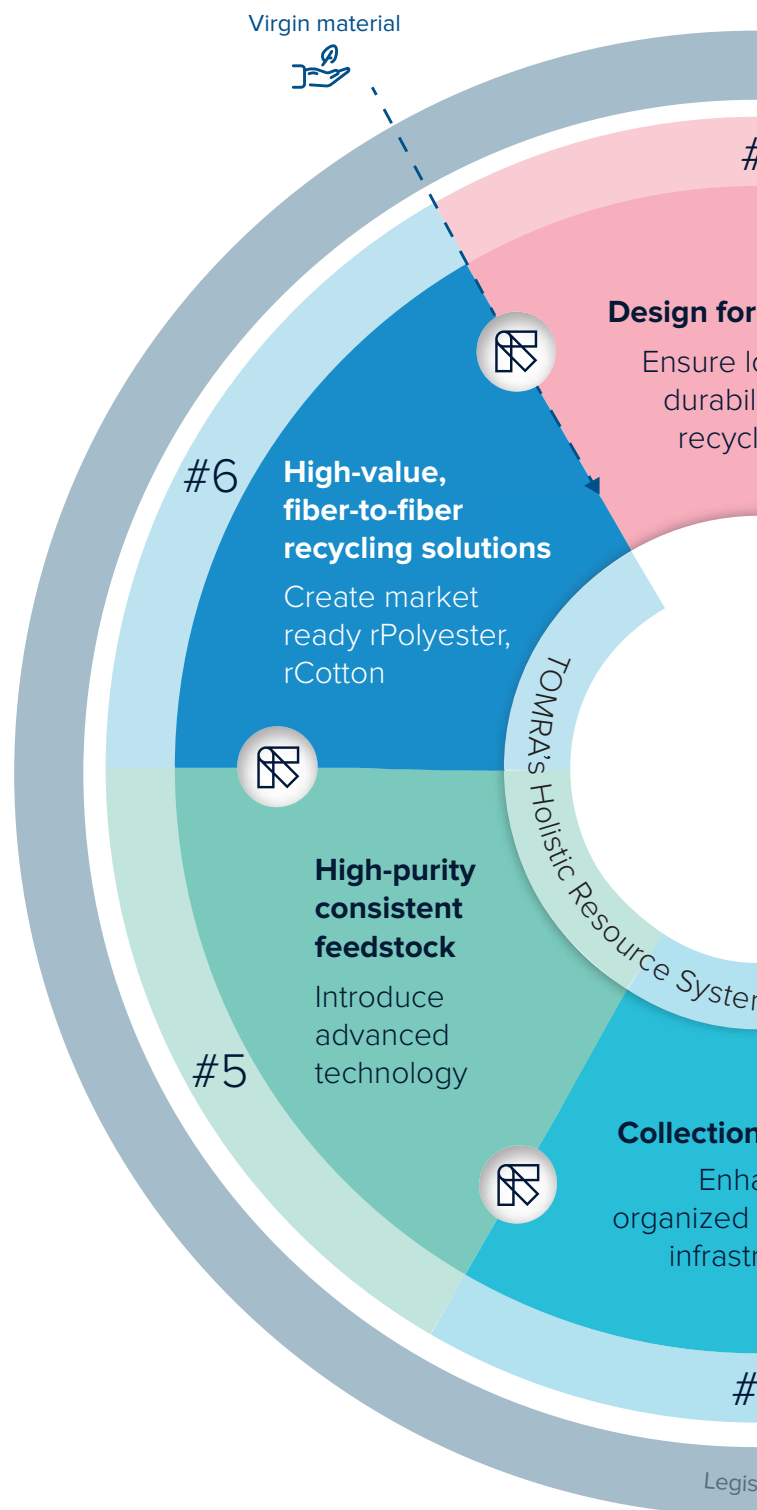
Virgin material

#

Design for

Ensure lo
durabil
recycl

#6

High-value, fiber-to-fiber recycling solutions

Create market ready rPolyester, rCotton

TOMRA's Holistic Resource Syster

High-purity consistent feedstock

Introduce advanced technology

#5

Collection

Enha
organized
infrastr

#

Legis